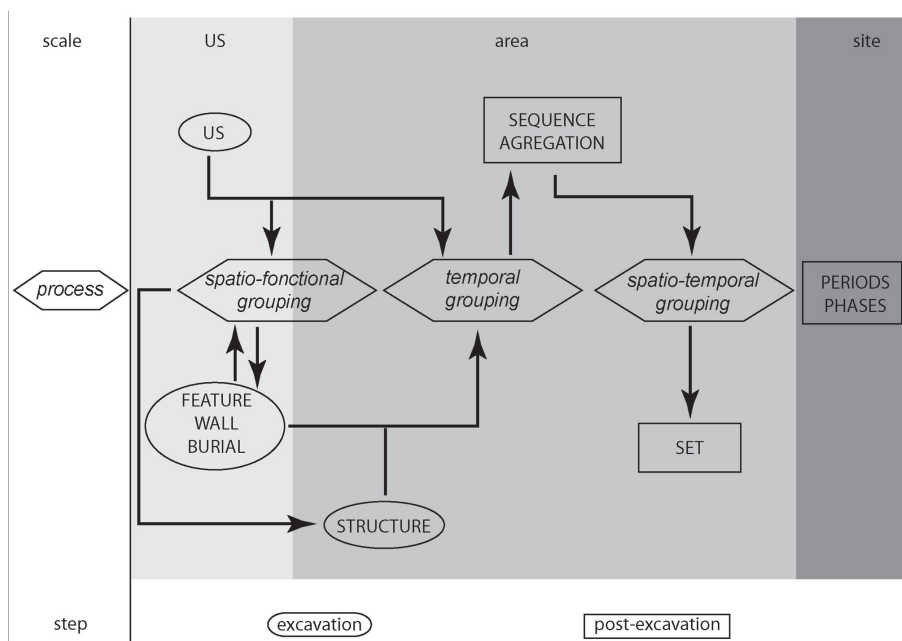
scale
US
area
site

US
SEQUENCE AGREGATION

process
spatio-fonctional grouping
temporal grouping
spatio-temporal grouping
PERIODS PHASES

FEATURE WALL BURIAL
SET
STRUCTURE

step
excavation
post-excavation